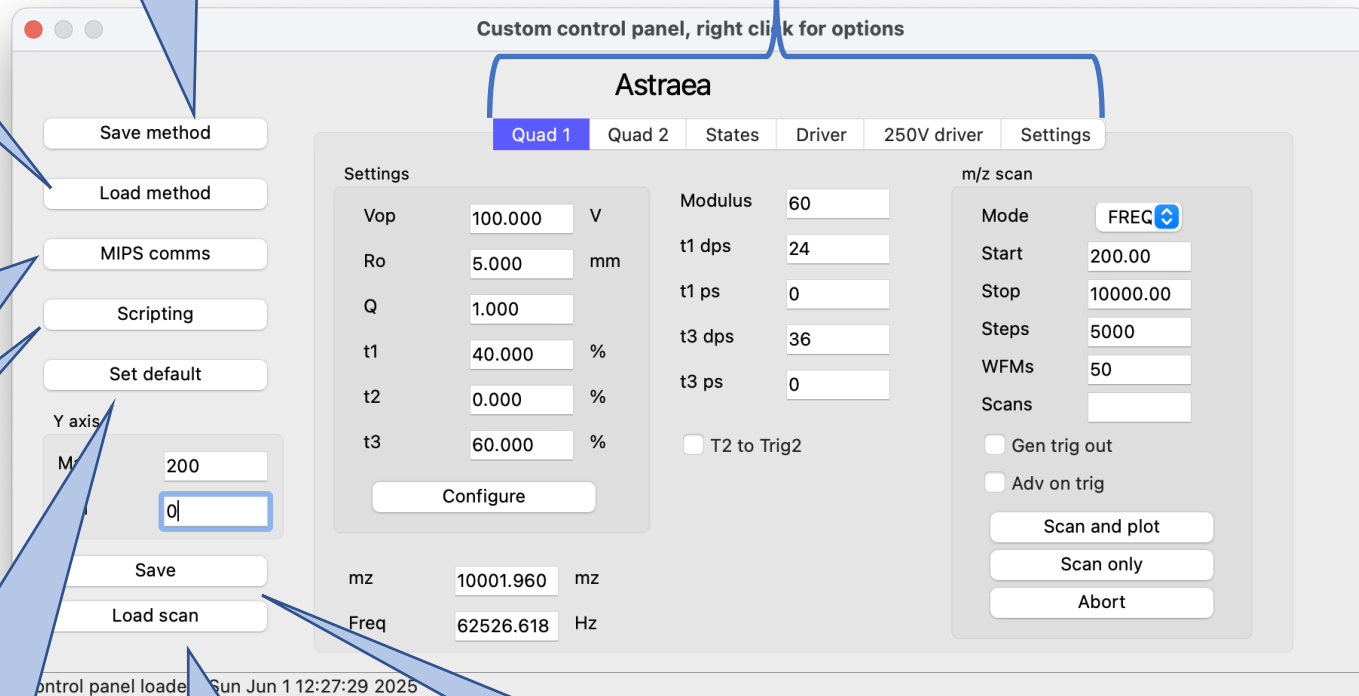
Custom control panel, right click for options

Astraea

Save method

Load method

MIPS comms

Scripting

Set default

Y axis

M 200

0

Save

Load scan

Quad 1 | Quad 2 | States | Driver | 250V driver | Settings

Settings

Vop 100.000 V

Ro 5.000 mm

Q 1.000

t1 40.000 %

t2 0.000 %

t3 60.000 %

Configure

Modulus 60

t1 dps 24

t1 ps 0

t3 dps 36

t3 ps 0

T2 to Trig2

m/z scan

Mode FREQ

Start 200.00

Stop 10000.00

Steps 5000

WFMs 50

Scans

Gen trig out

Adv on trig

Scan and plot

Scan only

Abort

mz 10001.960 mz

Freq 62526.618 Hz

ontrol panel loade Sun Jun 1 12:27:29 2025